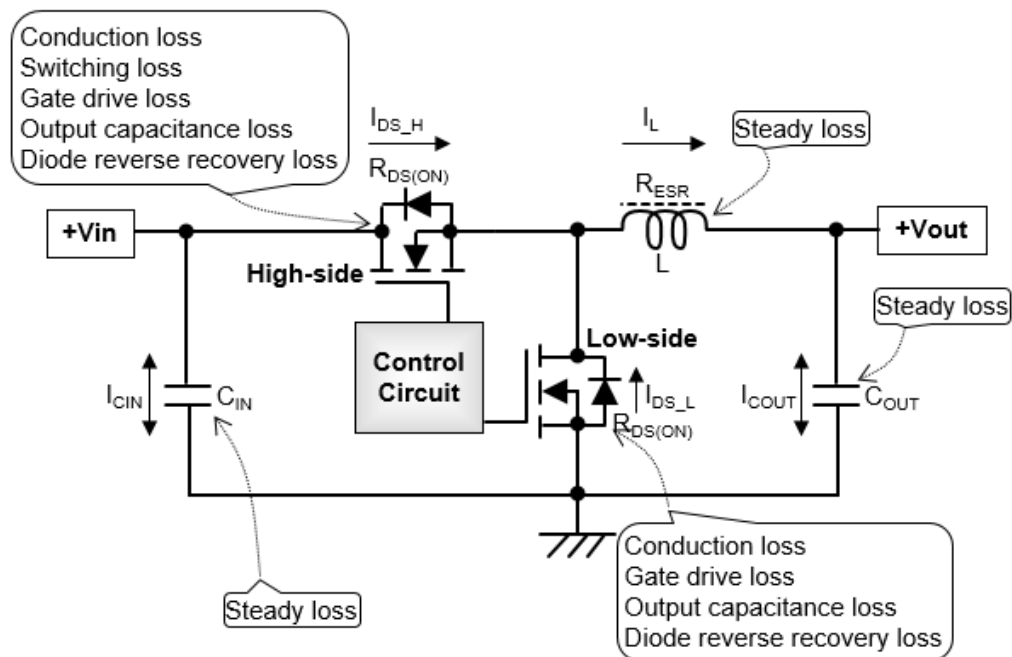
Conduction loss
Switching loss
Gate drive loss
Output capacitance loss
Diode reverse recovery loss

$I_{DS\_H}$

$R_{DS(ON)}$

$I_L$

Steady loss

$R_{ESR}$

+Vin

+Vout

L

High-side

Steady loss

Control Circuit

Low-side

$I_{CIN}$

$C_{IN}$

$I_{DS\_L}$

$R_{DS(ON)}$

$I_{COUT}$

$C_{OUT}$

Steady loss

Conduction loss
Gate drive loss
Output capacitance loss
Diode reverse recovery loss